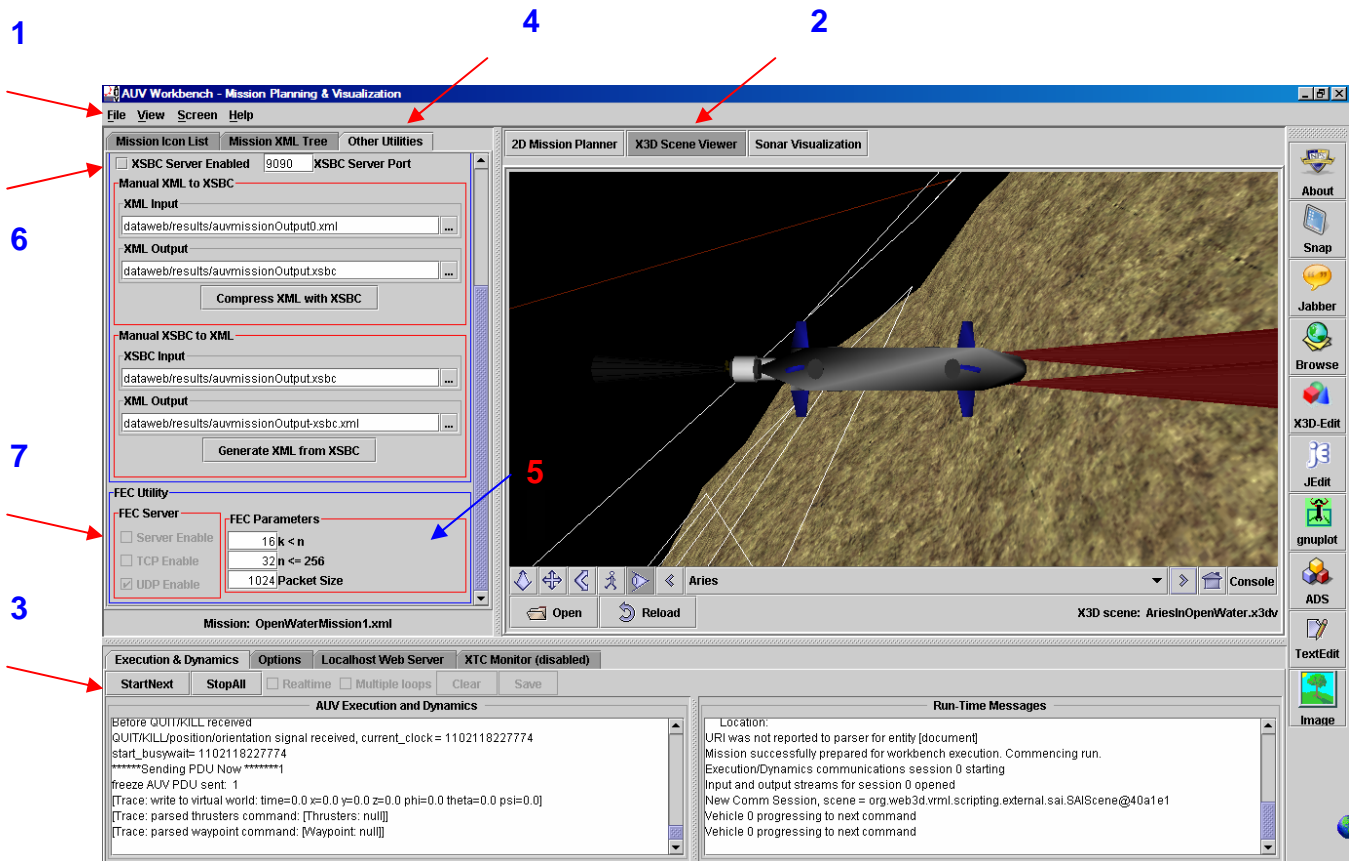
1

4

2

AUV Workbench - Mission Planning & Visualization

File View Screen Help

Mission Icon List | Mission XML Tree | Other Utilities

XSBC Server Enabled 9090 XSBC Server Port

6

Manual XML to XSBC

XML Input

dataweb/results/auvmissionOutput0.xml

XML Output

dataweb/results/auvmissionOutput.xsbc

Compress XML with XSBC

Manual XSBC to XML

XSBC Input

dataweb/results/auvmissionOutput.xsbc

XML Output

dataweb/results/auvmissionOutput-xsbc.xml

Generate XML from XSBC

7

5

FEC Utility

FEC Server

Server Enable

TCP Enable

UDP Enable

FEC Parameters

16 k < n

32 n <= 256

1024 Packet Size

Mission: OpenWaterMission1.xml

2D Mission Planner | X3D Scene Viewer | Sonar Visualization

Aries

Console

Open

Reload

X3D scene: AriesInOpenWater.x3dv

About

Snap

Jabber

Browse

X3D-Edit

JEdit

gnuplot

ADS

TextEdit

Image

3

Execution & Dynamics | Options | Localhost Web Server | XTC Monitor (disabled)

StartNext StopAll Realtime Multiple loops Clear Save

AUV Execution and Dynamics

Before QUIT/KILL received
QUIT/KILL/position/orientation signal received, current_clock = 1102118227774
start_busywait= 1102118227774
******Sending PDU Now *******1
freeze AUV PDU sent: 1
[Trace: write to virtual world: time=0.0 x=0.0 y=0.0 z=0.0 phi=0.0 theta=0.0 psi=0.0]
[Trace: parsed thrusters command: [Thrusters: null]]
[Trace: parsed waypoint command: [Waypoint: null]]

Run-Time Messages

Location:
URI was not reported to parser for entity [document]
Mission successfully prepared for workbench execution. Commencing run.
Execution/Dynamics communications session 0 starting
Input and output streams for session 0 opened
New Comm Session, scene = org.web3d.vrml.scripting.external.sai.SAIScene@40a1e1
Vehicle 0 progressing to next command
Vehicle 0 progressing to next command